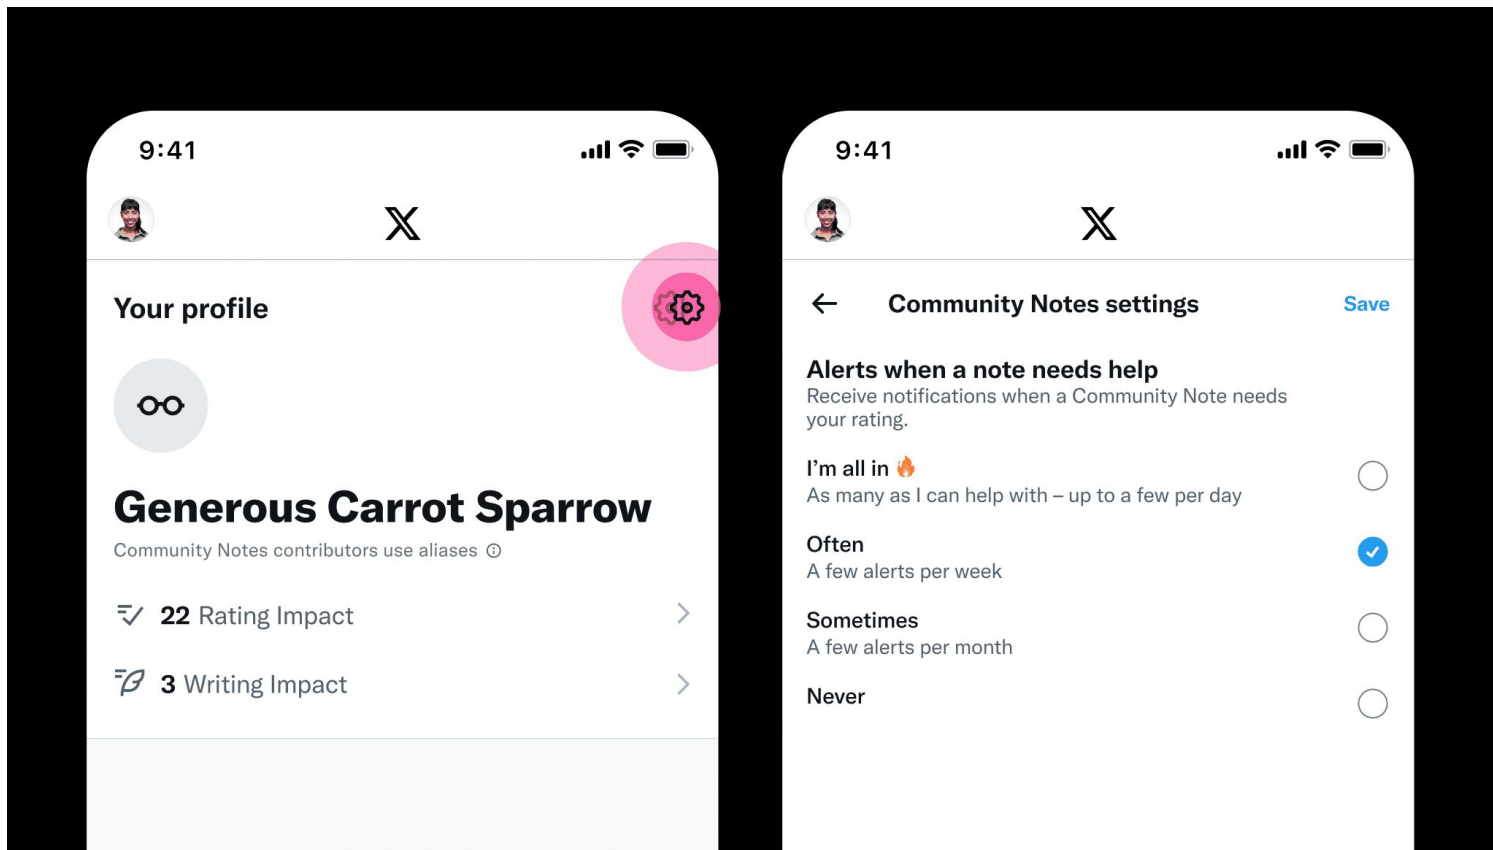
9:41

X

Your profile

Generous Carrot Sparrow

Community Notes contributors use aliases ⓘ

22 Rating Impact

3 Writing Impact

9:41

X

Community Notes settings

Save

Alerts when a note needs help

Receive notifications when a Community Note needs your rating.

I'm all in 🔥

As many as I can help with – up to a few per day

Often

A few alerts per week

Sometimes

A few alerts per month

Never